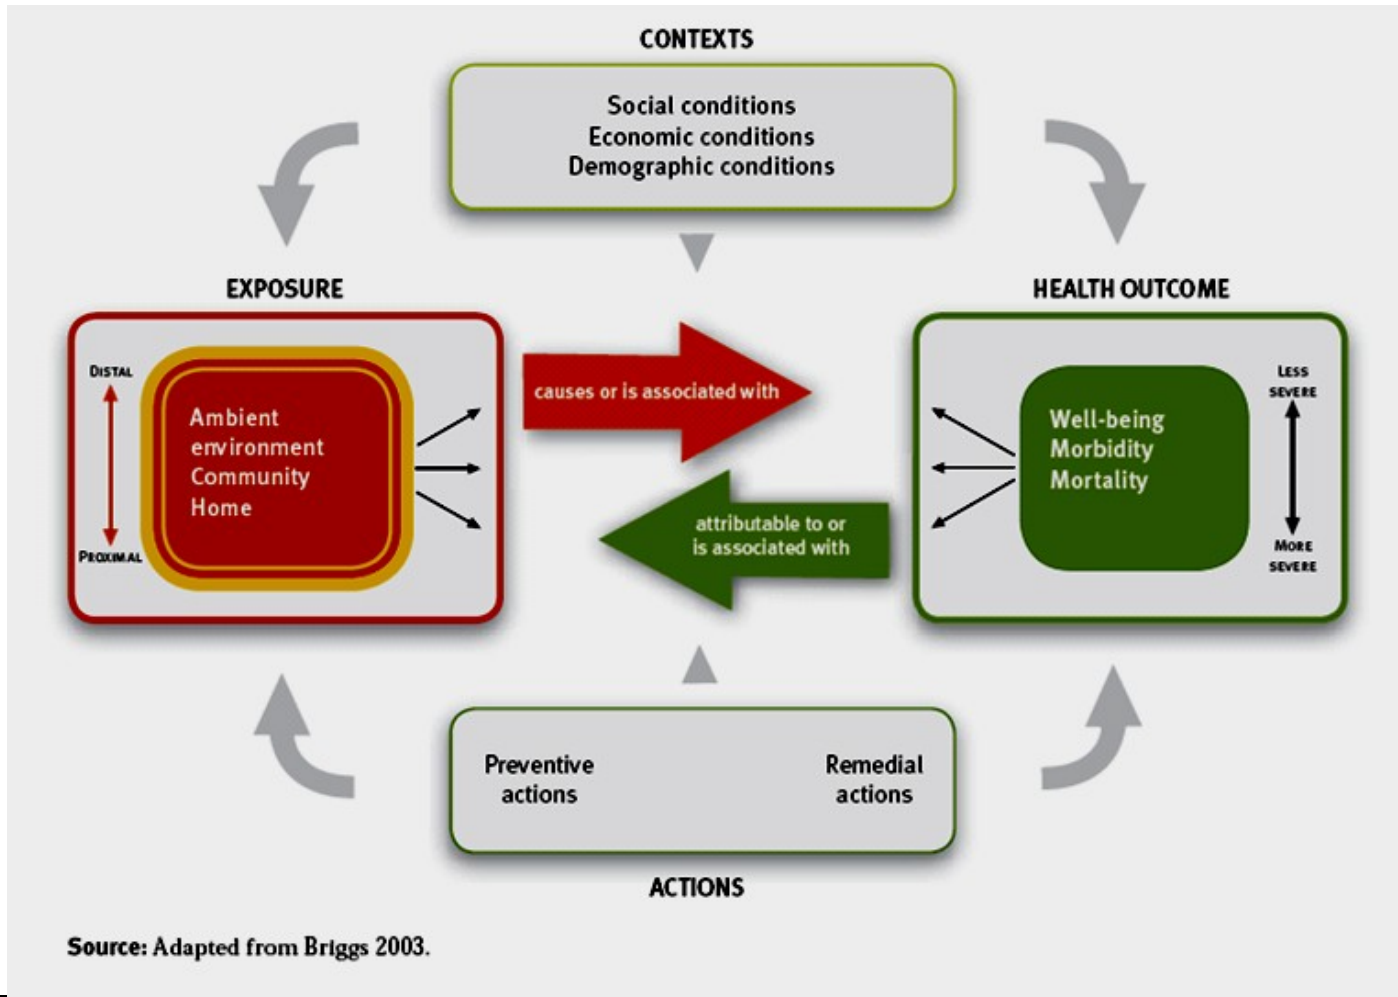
CONTEXTS

Social conditions
Economic conditions
Demographic conditions

EXPOSURE

DISTAL

PROXIMAL

Ambient environment
Community
Home

causes or is associated with

attributable to or is associated with

HEALTH OUTCOME

Well-being
Morbidity
Mortality

LESS SEVERE

MORE SEVERE

Preventive actions

Remedial actions

ACTIONS

Source: Adapted from Briggs 2003.